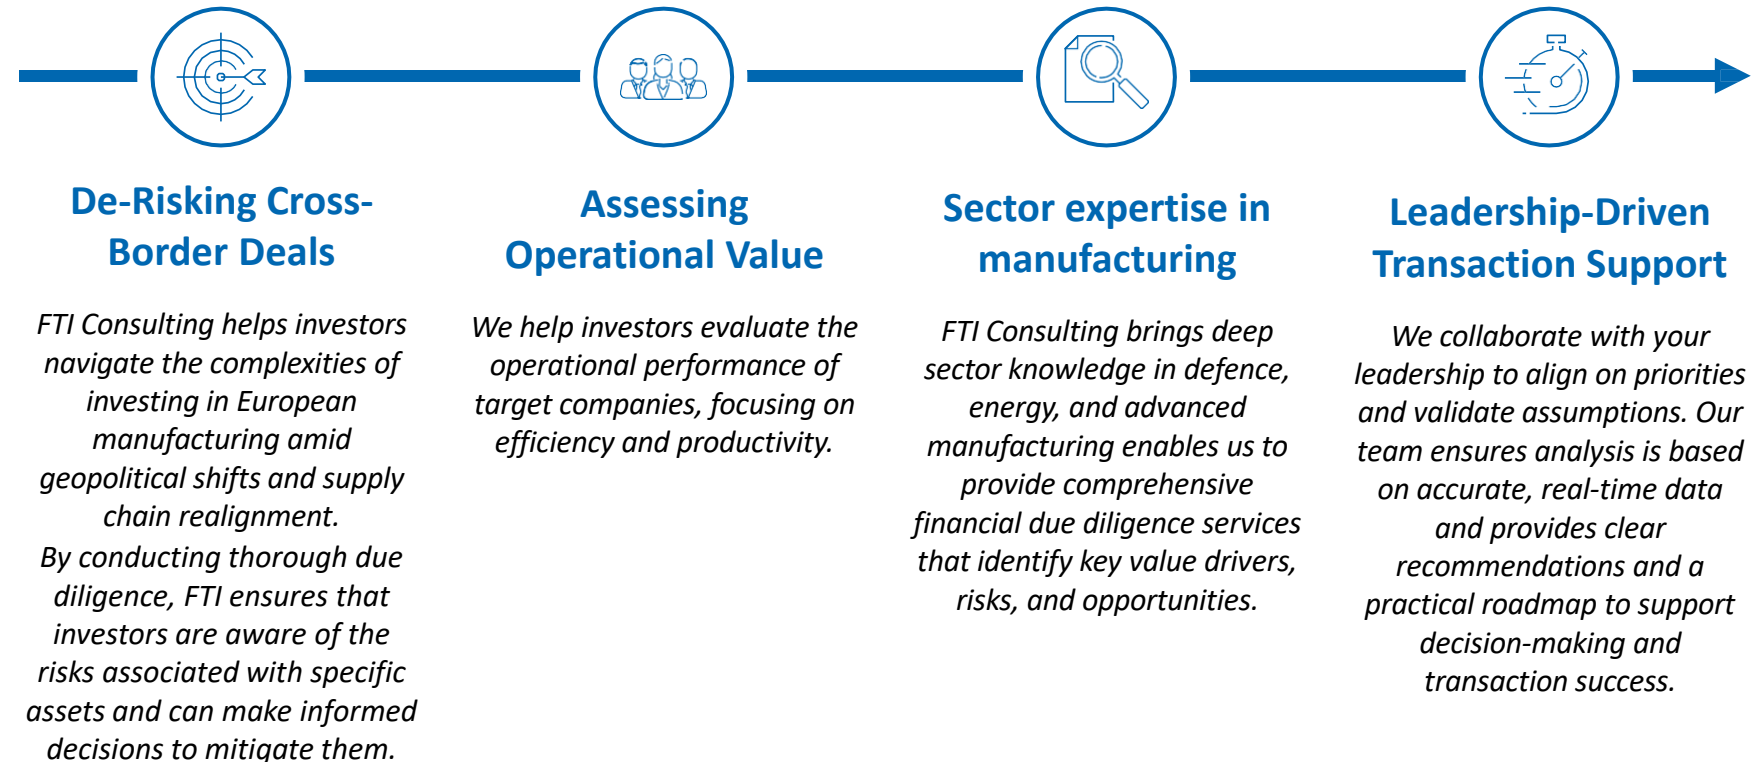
De-Risking Cross-Border Deals

FTI Consulting helps investors navigate the complexities of investing in European manufacturing amid geopolitical shifts and supply chain realignment.
By conducting thorough due diligence, FTI ensures that investors are aware of the risks associated with specific assets and can make informed decisions to mitigate them.

Assessing Operational Value

We help investors evaluate the operational performance of target companies, focusing on efficiency and productivity.

Sector expertise in manufacturing

FTI Consulting brings deep sector knowledge in defence, energy, and advanced manufacturing enables us to provide comprehensive financial due diligence services that identify key value drivers, risks, and opportunities.

Leadership-Driven Transaction Support

We collaborate with your leadership to align on priorities and validate assumptions. Our team ensures analysis is based on accurate, real-time data and provides clear recommendations and a practical roadmap to support decision-making and transaction success.